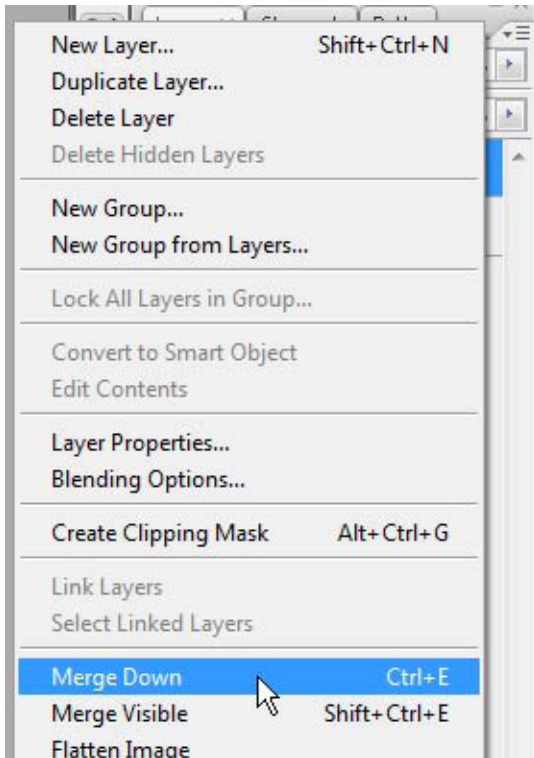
New Layer... Shift+Ctrl+N
Duplicate Layer...
Delete Layer
Delete Hidden Layers

New Group...
New Group from Layers...

Lock All Layers in Group...

Convert to Smart Object
Edit Contents

Layer Properties...
Blending Options...

Create Clipping Mask Alt+Ctrl+G

Link Layers
Select Linked Layers

Merge Down Ctrl+E
Merge Visible Shift+Ctrl+E
Flatten Image